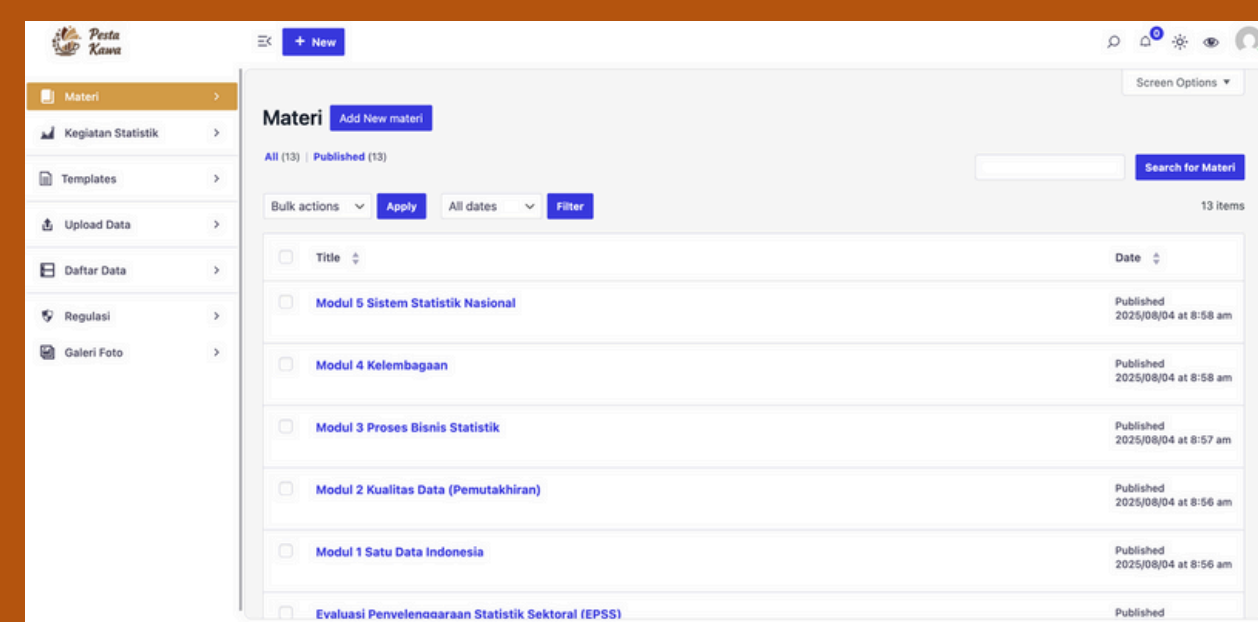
Pesta Kawa

+ New

0

Materi
Kegiatan Statistik
Templates
Upload Data
Daftar Data
Regulasi
Galeri Foto

Screen Options ▼

Materi Add New materi

All (13) | Published (13)

Search for Materi

Bulk actions Apply All dates Filter

13 items

| | Title | Date |
|---|---|---|
| | Modul 5 Sistem Statistik Nasional | Published 2025/08/04 at 8:58 am |
| | Modul 4 Kelembagaan | Published 2025/08/04 at 8:58 am |
| | Modul 3 Proses Bisnis Statistik | Published 2025/08/04 at 8:57 am |
| | Modul 2 Kualitas Data (Pemutakhiran) | Published 2025/08/04 at 8:56 am |
| | Modul 1 Satu Data Indonesia | Published 2025/08/04 at 8:56 am |
| | Evaluasi Penyelenggaraan Statistik Sektoral (EPSS) | Published |